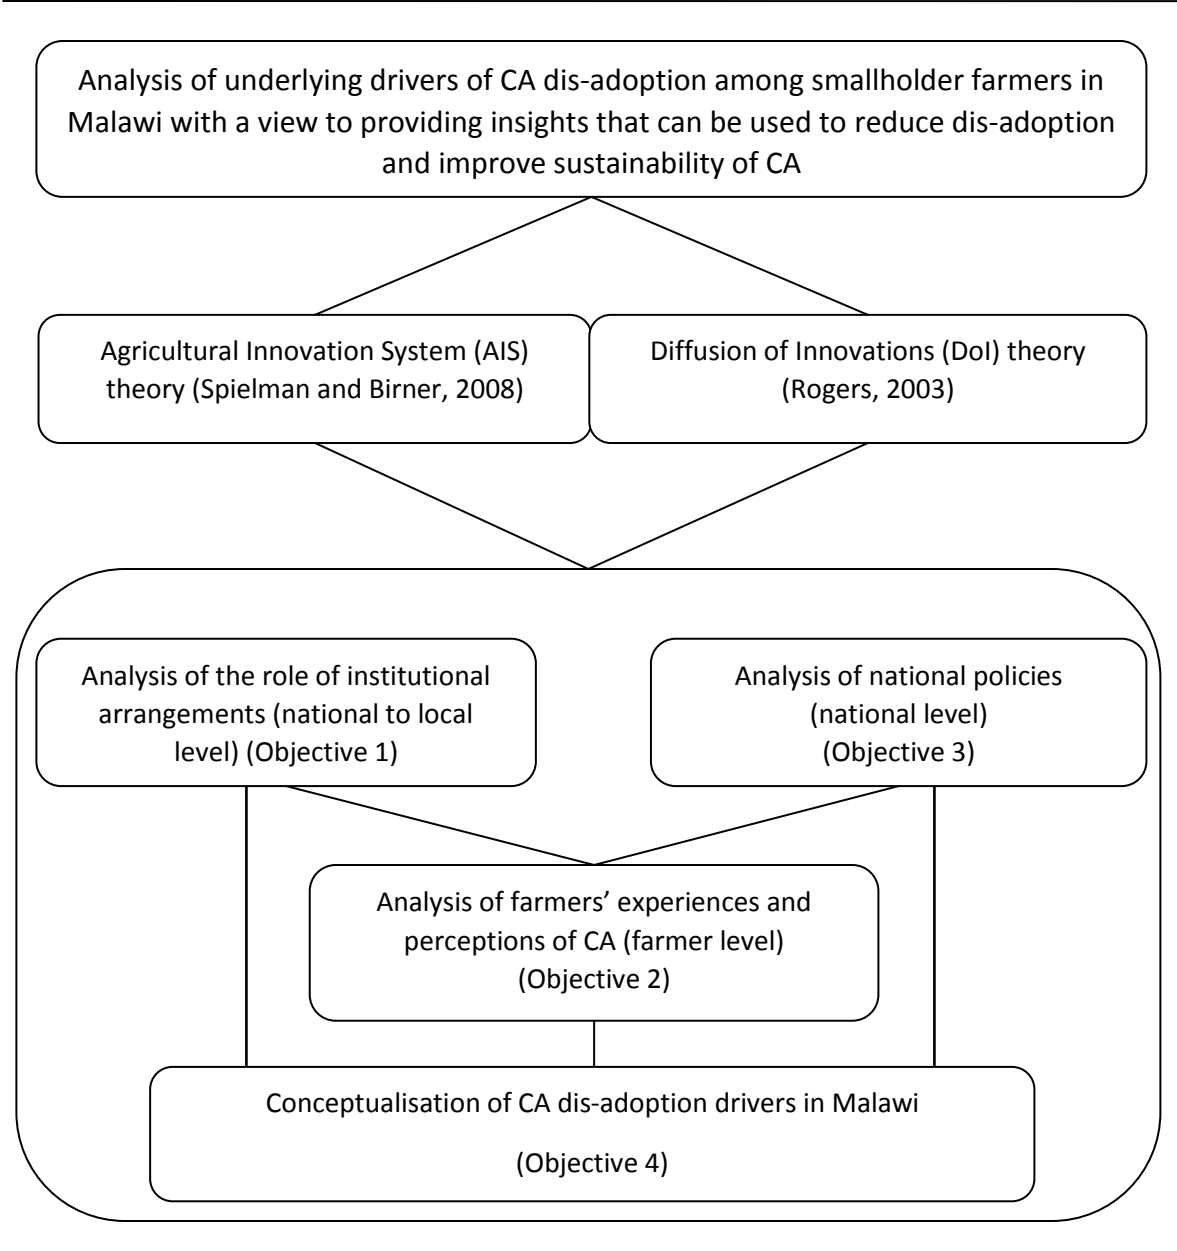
Analysis of underlying drivers of CA dis-adoption among smallholder farmers in Malawi with a view to providing insights that can be used to reduce dis-adoption and improve sustainability of CA

Agricultural Innovation System (AIS) theory (Spielman and Birner, 2008)

Diffusion of Innovations (DoI) theory (Rogers, 2003)

Analysis of the role of institutional arrangements (national to local level) (Objective 1)

Analysis of national policies (national level) (Objective 3)

Analysis of farmers' experiences and perceptions of CA (farmer level) (Objective 2)

Conceptualisation of CA dis-adoption drivers in Malawi

(Objective 4)